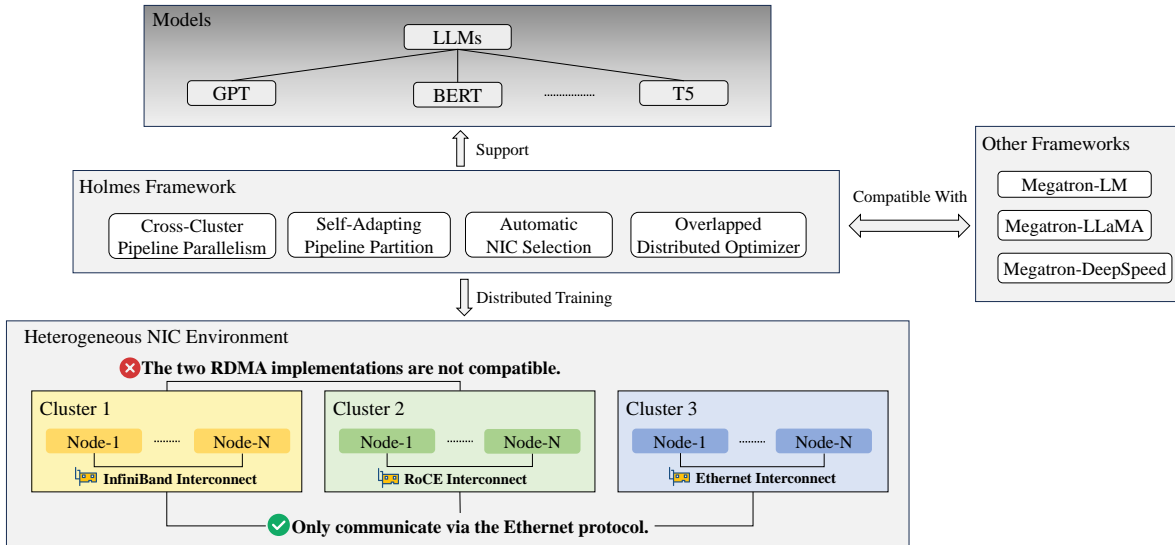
Models

LLMs

GPT

BERT

T5

Support

Holmes Framework

Cross-Cluster Pipeline Parallelism

Self-Adapting Pipeline Partition

Automatic NIC Selection

Overlapped Distributed Optimizer

Compatible With

Other Frameworks

Megatron-LM

Megatron-LLaMA

Megatron-DeepSpeed

Distributed Training

Heterogeneous NIC Environment

The two RDMA implementations are not compatible.

Cluster 1

Node-1

Node-N

InfiniBand Interconnect

Cluster 2

Node-1

Node-N

RoCE Interconnect

Cluster 3

Node-1

Node-N

Ethernet Interconnect

Only communicate via the Ethernet protocol.